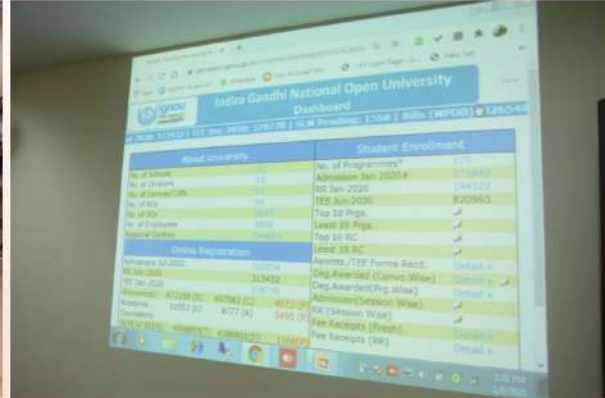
ignou
Indira Gandhi National Open University
Dashboard
Jul 2020: 313432 | TEE Jun 2020: 578778 | SLM Pending: 1568 | Bills (MPDD)
126546

About University
No. of Schools
No. of Divisions
No. of Centres/Cells
No. of RCs
No. of SCs
No. of Employees
Regional Centres

Online Registration
Admissions Jul 2020
RR July 2020
TEE Dec 2020
313432
Academic
Counsellors

Student Enrollment
No. of Programmes*
Admission Jan-2020
RR Jan-2020
TEE Jun-2020
820963
Top 10 Prgs.
Least 10 Prgs.
Top 10 RC
Least 10 RC
Admits./TEE Forms Recd.
Deg.Awarded (Conv.Wise)
Deg.Awarded (Prg.Wise)
Admission (Session Wise)
RR (Session Wise)
Fee Receipts (Fresh)
Fee Receipts (RR)
Detail »
Detail »
Detail »
Detail »